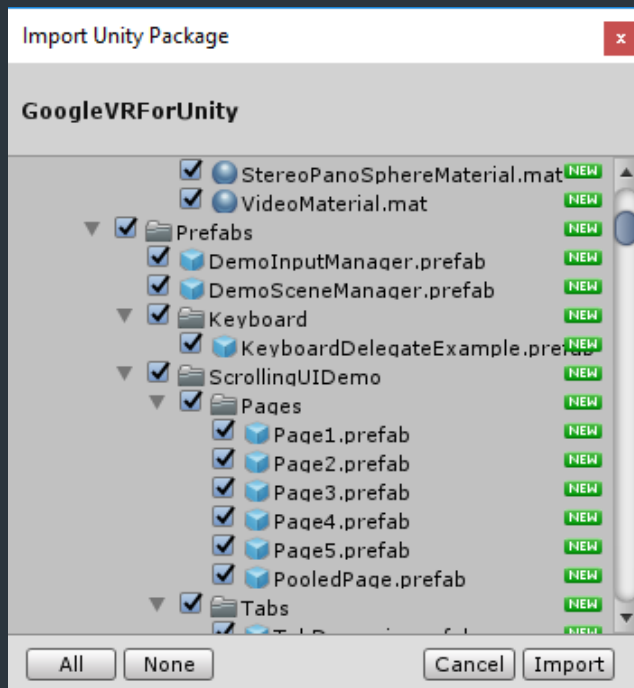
Import Unity Package

x

GoogleVRForUnity

StereoPanoSphereMaterial.mat NEW
VideoMaterial.mat NEW
Prefabs NEW
DemoInputManager.prefab NEW
DemoSceneManager.prefab NEW
Keyboard NEW
KeyboardDelegateExample.prefab NEW
ScrollingUIDemo NEW
Pages NEW
Page1.prefab NEW
Page2.prefab NEW
Page3.prefab NEW
Page4.prefab NEW
Page5.prefab NEW
PooledPage.prefab NEW
Tabs NEW
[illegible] NEW

All None Cancel Import